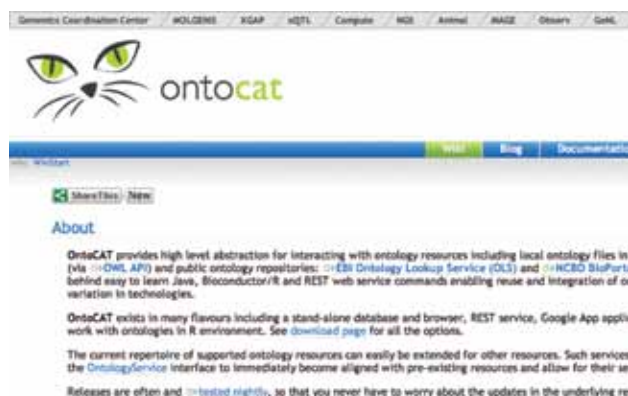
Genomics Coordination Center | MOLGENIS | XGAP | eQTL | Compute | NGS | Animal | MAGE | Observ | GoNL

ontocat

Wiki | Blog | Documentatio

WikiStart

ShareThis | New

About

OntoCAT provides high level abstraction for interacting with ontology resources including local ontology files in (via OWL API) and public ontology repositories: EBI Ontology Lookup Service (OLS) and NCBO BioPort behind easy to learn Java, Bioconductor/R and REST web service commands enabling reuse and integration of o variation in technologies.

OntoCAT exists in many flavours including a stand-alone database and browser, REST service, Google App appli work with ontologies in R environment. See download page for all the options.

The current repertoire of supported ontology resources can easily be extended for other resources. Such services the OntologyService interface to immediately become aligned with pre-existing resources and allow for their se

Releases are often and tested nightly, so that you never have to worry about the updates in the underlying re